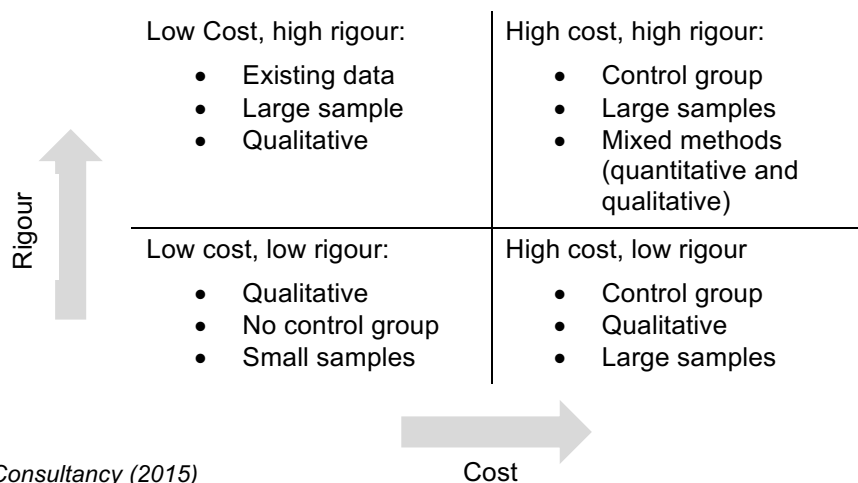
Rigour

Low Cost, high rigour:

- Existing data
- Large sample
- Qualitative

High cost, high rigour:

- Control group
- Large samples
- Mixed methods (quantitative and qualitative)

Low cost, low rigour:

- Qualitative
- No control group
- Small samples

High cost, low rigour

- Control group
- Qualitative
- Large samples

Cost

Consultancy (2015)